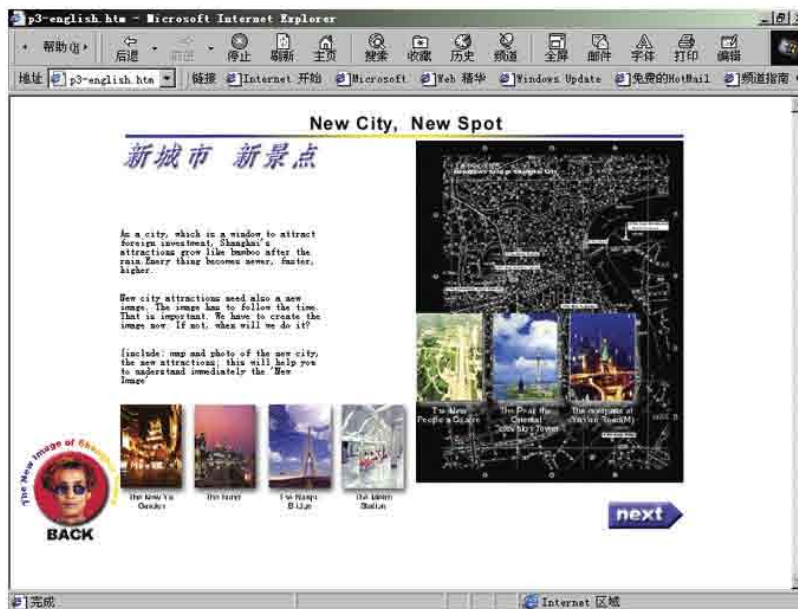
p3-english.htm - Microsoft Internet Explorer

帮助(H) 后退 前进 停止 刷新 主页 搜索 收藏 历史 频道 全屏 邮件 字体 打印 编辑

地址 p3-english.htm 链接 Internet 开始 Microsoft Web 精华 Windows Update 免费的HotMail 频道指南

New City, New Spot

新城市 新景点

As a city, which is a window to attract foreign investment, Shanghai's attractions grow like bamboo after the rain.Every thing becomes newer, faster, higher.

New city attractions need also a new image. The image has to follow the time. That is important. We have to create the image now. If not, when will we do it?

[include: map and photo of the new city, the new attractions; this will help you to understand immediately the 'New Image'

The New People's Square

The Pearl the Oriental 
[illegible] Tower

The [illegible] at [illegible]

The New Yu Garden

The Bund

The Nanpu Bridge

The Metro Station

The New Image of Shanghai

BACK

next

完成

Internet 区域